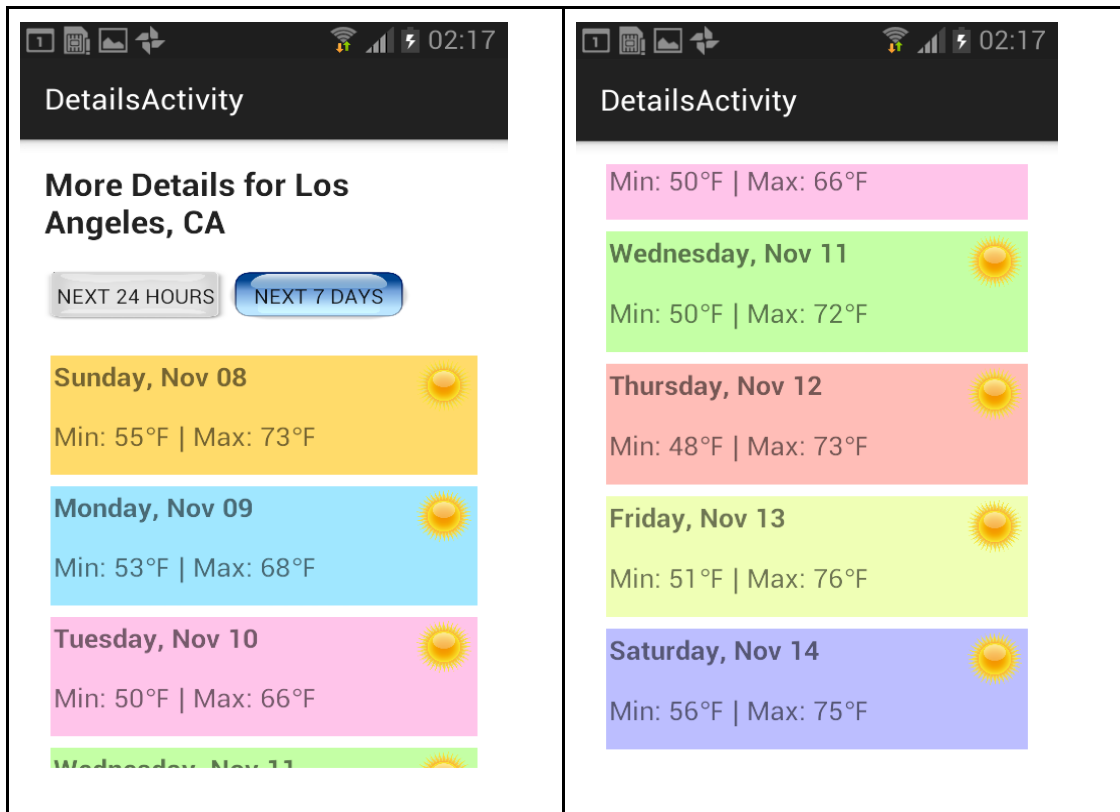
02:17

DetailsActivity

More Details for Los Angeles, CA

NEXT 24 HOURS NEXT 7 DAYS

Sunday, Nov 08

Min: 55°F | Max: 73°F

Monday, Nov 09

Min: 53°F | Max: 68°F

Tuesday, Nov 10

Min: 50°F | Max: 66°F

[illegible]

02:17

DetailsActivity

Min: 50°F | Max: 66°F

Wednesday, Nov 11

Min: 50°F | Max: 72°F

Thursday, Nov 12

Min: 48°F | Max: 73°F

Friday, Nov 13

Min: 51°F | Max: 76°F

Saturday, Nov 14

Min: 56°F | Max: 75°F